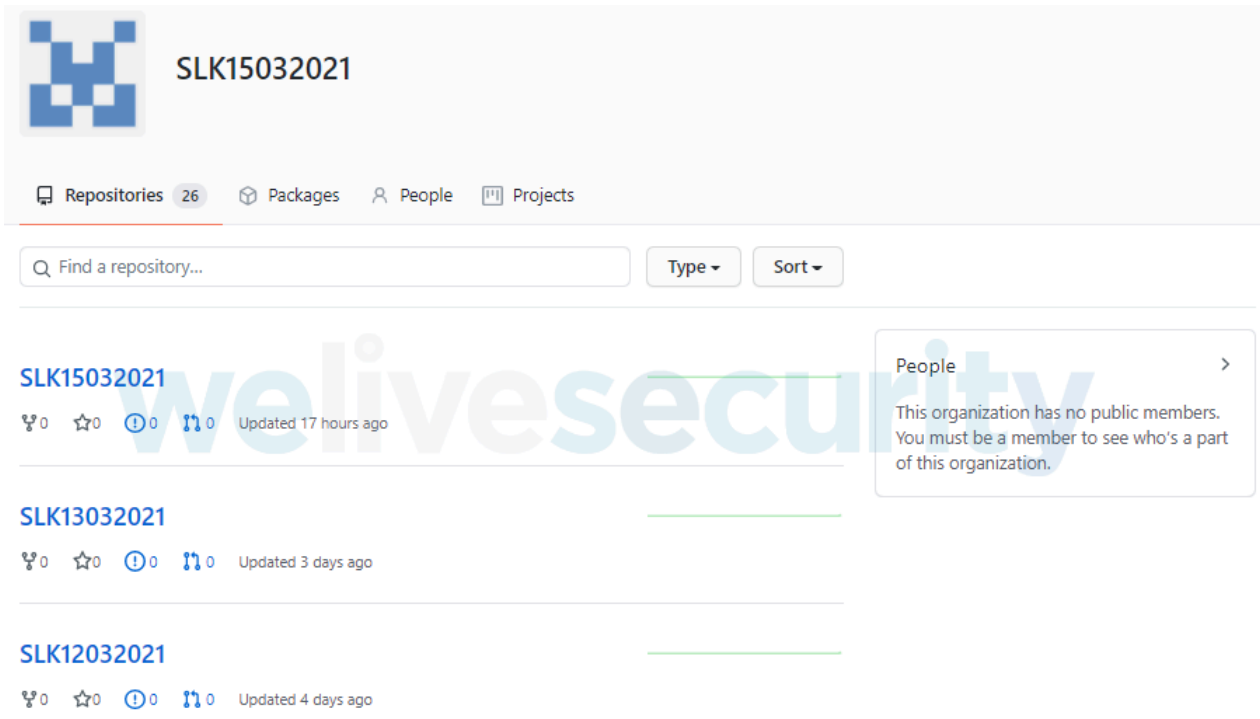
SLK15032021

Repositories 26 Packages People Projects

Find a repository...

Type ▾ Sort ▾

SLK15032021

0 0 0 0 Updated 17 hours ago

SLK13032021

0 0 0 0 Updated 3 days ago

SLK12032021

0 0 0 0 Updated 4 days ago

People

This organization has no public members. You must be a member to see who's a part of this organization.

welivesecurity